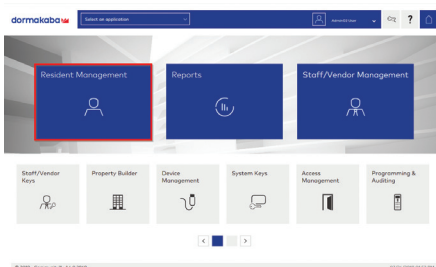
dormakaba

Select an application

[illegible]

?

Resident Management

Reports

Staff/Vendor Management

Staff/Vendor Keys

Property Builder

Device Management

System Keys

Access Management

Programming & Auditing

<

>

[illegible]

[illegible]